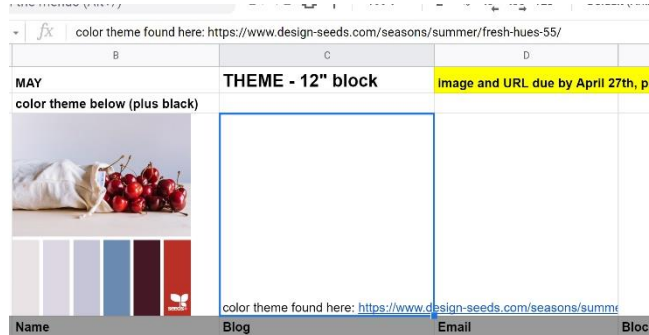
color theme found here: https://www.design-seeds.com/seasons/summer/fresh-hues-55/

| B | C | D |
|---|---|---|
| MAY | THEME - 12" block | Image and URL due by April 27th, p |
| color theme below (plus black) | | |
| | color theme found here: https://www.design-seeds.com/seasons/summe | |
| Name | Blog | Email |

Bloc